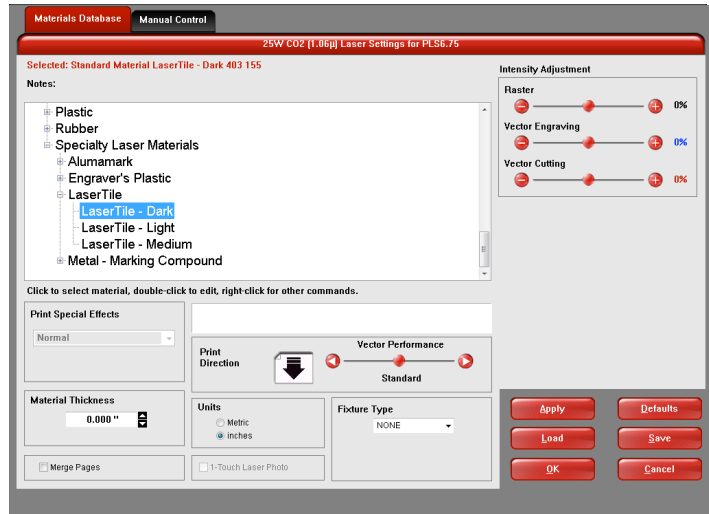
Materials Database | Manual Control

25W CO2 (1.06µ) Laser Settings for PLS6.75

Selected: Standard Material LaserTile - Dark 403 155

Notes:

Plastic
Rubber
Specialty Laser Materials
Alumamark
Engraver's Plastic
LaserTile
LaserTile - Dark
LaserTile - Light
LaserTile - Medium
Metal - Marking Compound

Click to select material, double-click to edit, right-click for other commands.

Intensity Adjustment

Raster
0%

Vector Engraving
0%

Vector Cutting
0%

Print Special Effects

Normal

Print Direction

Vector Performance

Standard

Material Thickness

0.000 "

Units

Metric

inches

Fixture Type

NONE

Merge Pages

1-Touch Laser Photo

Apply

Defaults

Load

Save

OK

Cancel